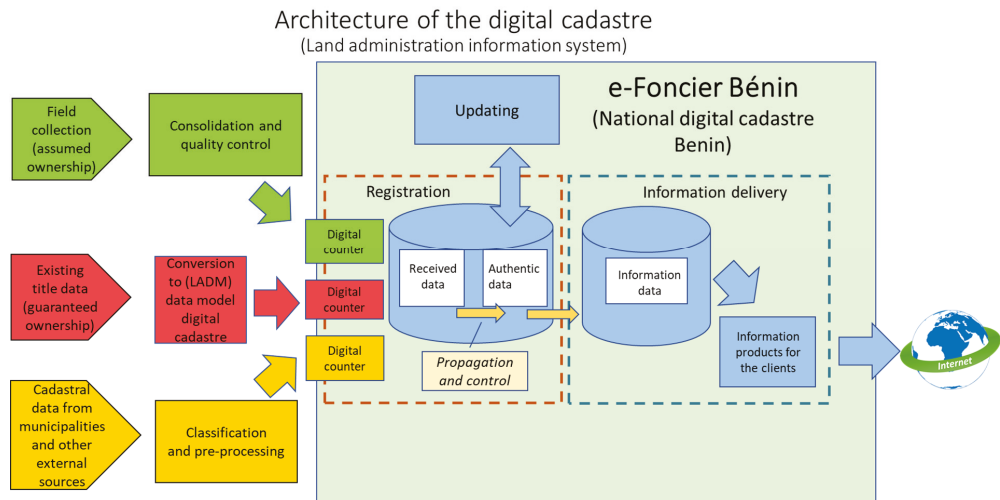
Architecture of the digital cadastre
(Land administration information system)

Field collection (assumed ownership)

Consolidation and quality control

Existing title data (guaranteed ownership)

Conversion to (LADM) data model digital cadastre

Cadastral data from municipalities and other external sources

Classification and pre-processing

e-Foncier Bénin
(National digital cadastre Benin)

Updating

Registration

Information delivery

Digital counter

Digital counter

Digital counter

Received data

Authentic data

Information data

Propagation and control

Information products for the clients

Internet